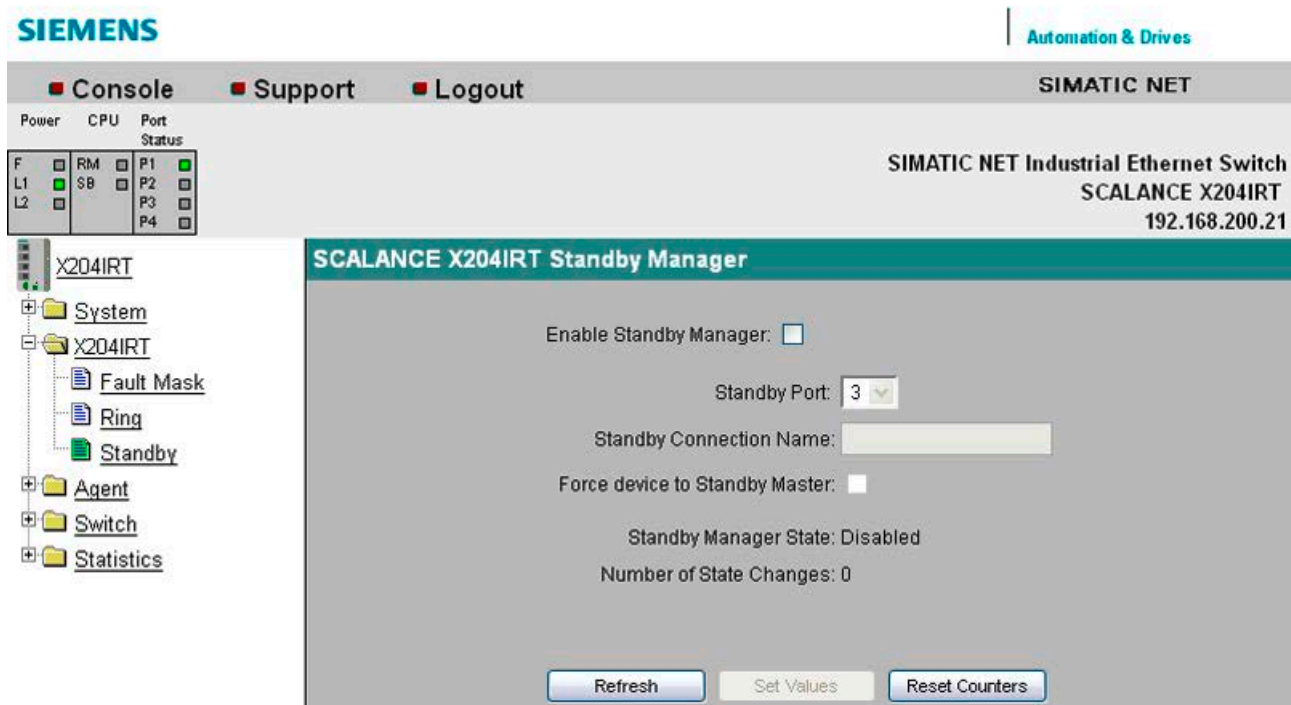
SIEMENS

Automation & Drives

Console Support Logout

SIMATIC NET

Power CPU Port Status

F L1 L2 RM SB P1 P2 P3 P4

SIMATIC NET Industrial Ethernet Switch
SCALANCE X204IRT
192.168.200.21

X204IRT
System
X204IRT
Fault Mask
Ring
Standby
Agent
Switch
Statistics

SCALANCE X204IRT Standby Manager

Enable Standby Manager:

Standby Port: 3

Standby Connection Name:

Force device to Standby Master:

Standby Manager State: Disabled

Number of State Changes: 0

Refresh Set Values Reset Counters